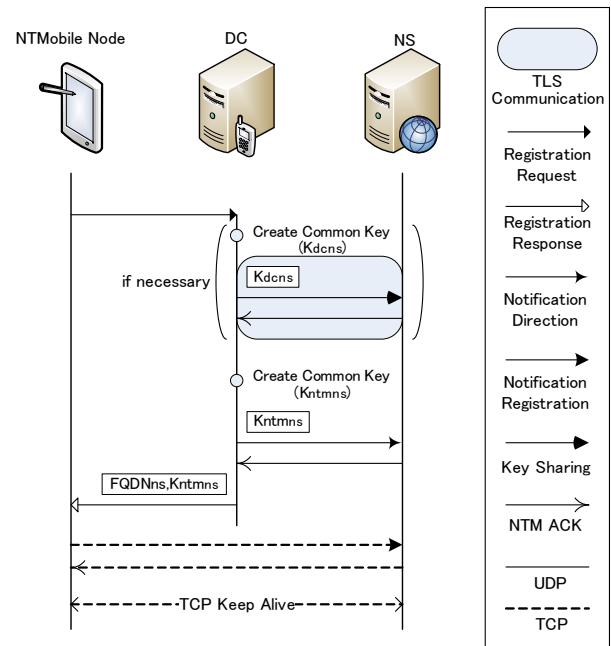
NTMobile Node

DC

NS

Create Common Key
(Kdcns)

if necessary

Kdcns

Create Common Key
(Kntmns)

Kntmns

FQDNns,Kntmns

TCP Keep Alive

TLS Communication

Registration Request

Registration Response

Notification Direction

Notification Registration

Key Sharing

NTM ACK

UDP

TCP